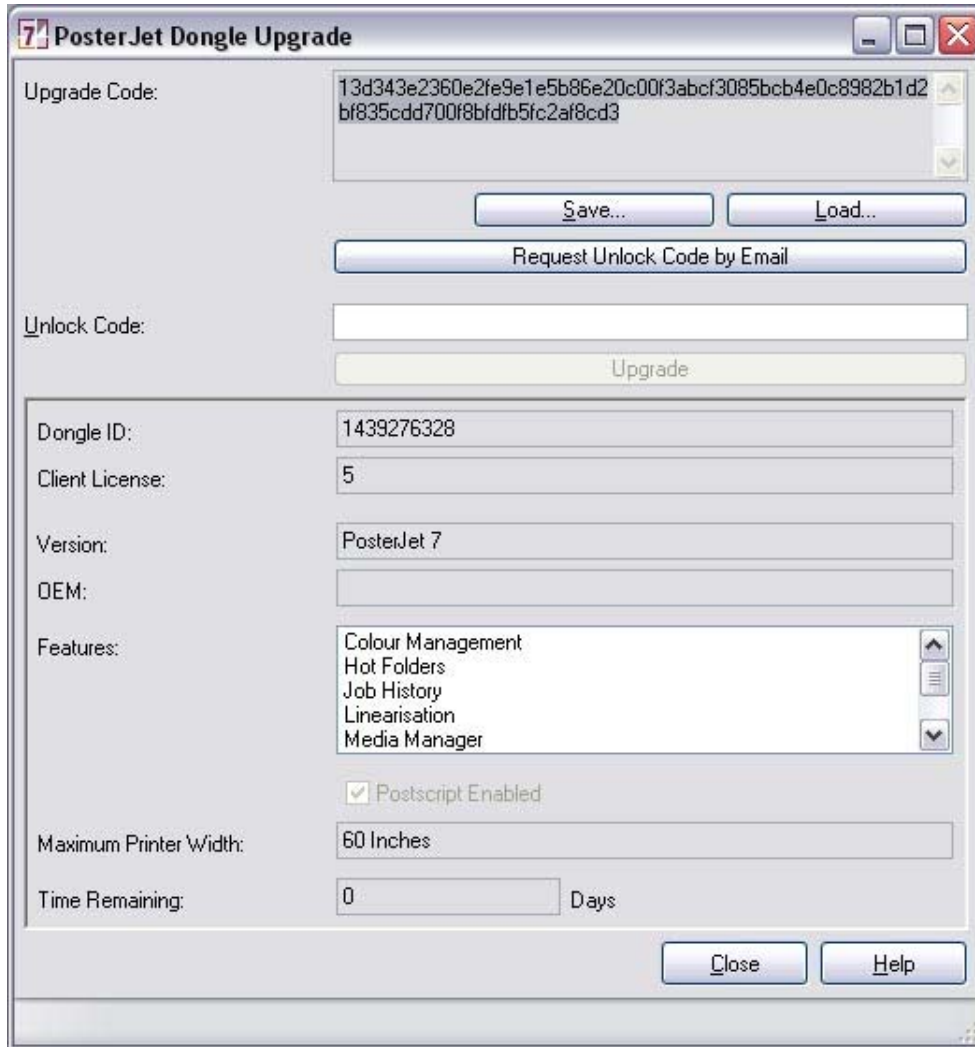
7 PosterJet Dongle Upgrade

Upgrade Code:
13d343e2360e2fe9e1e5b86e20c00f3abcf3085bcb4e0c8982b1d2bf835cdd700f8bfdfb5fc2af8cd3

Save...
Load...
Request Unlock Code by Email

Unlock Code:

Upgrade

Dongle ID:
1439276328

Client License:
5

Version:
PosterJet 7

OEM:

Features:
Colour Management
Hot Folders
Job History
Linearisation
Media Manager

Postscript Enabled

Maximum Printer Width:
60 Inches

Time Remaining:
0
Days

Close
Help